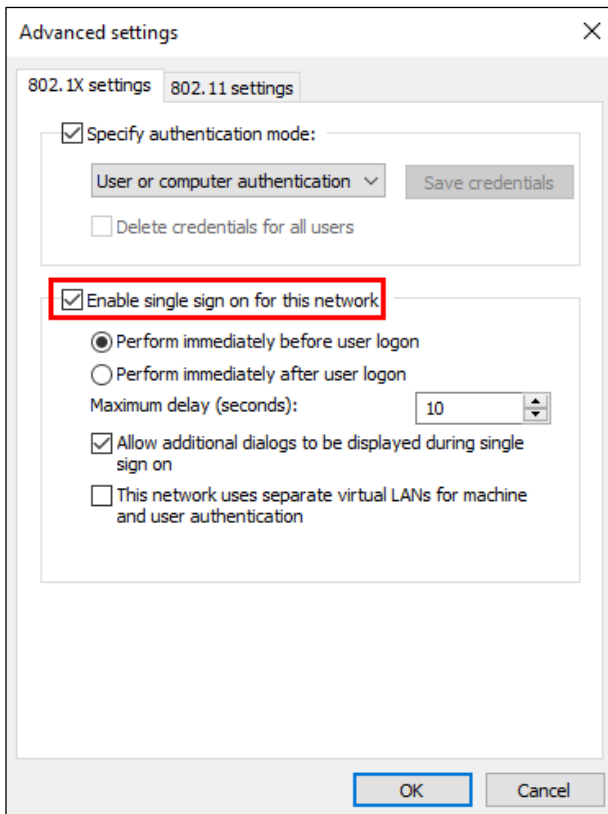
Advanced settings

×

802.1X settings

802.11 settings

Specify authentication mode:

User or computer authentication

Save credentials

Delete credentials for all users

Enable single sign on for this network

Perform immediately before user logon

Perform immediately after user logon

Maximum delay (seconds):

10

Allow additional dialogs to be displayed during single sign on

This network uses separate virtual LANs for machine and user authentication

OK

Cancel